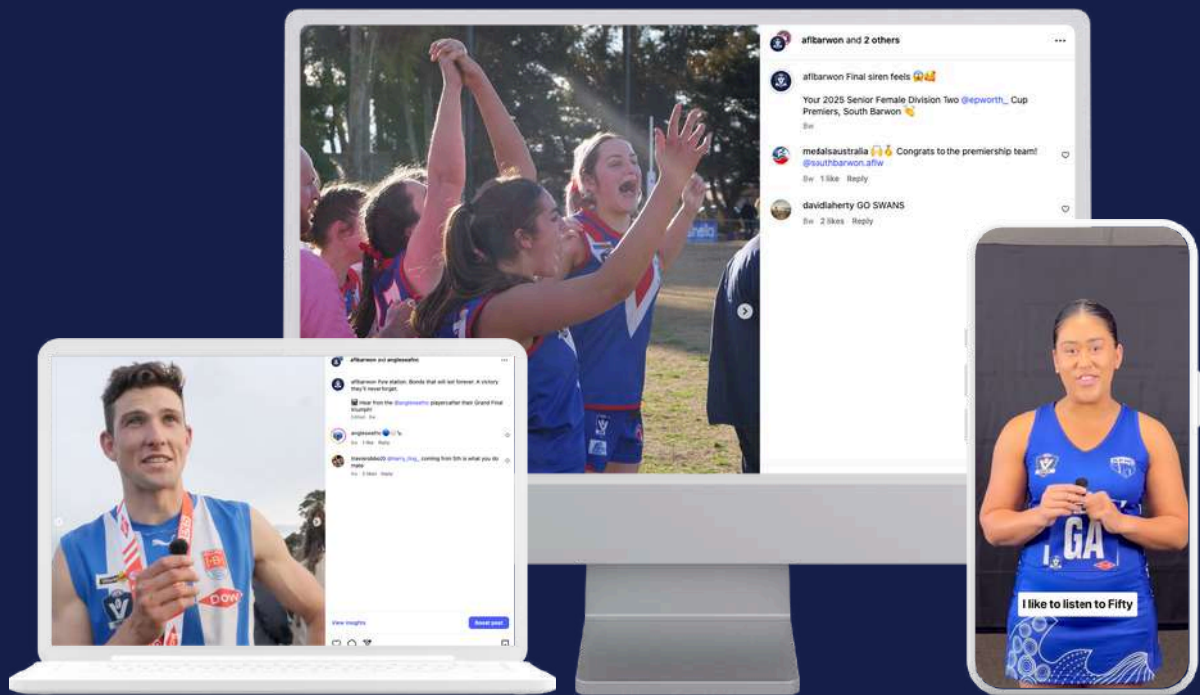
aflbarwon and 2 others

aflbarwon Final siren feels 😱🥰

Your 2025 Senior Female Division Two @epworth_ Cup Premiers, South Barwon 👏

8w

medalsaustralia 🙌🥇 Congrats to the premiership team! @southbarwon.aflw

8w 1 like Reply

davidlaherty GO SWANS

8w 2 likes Reply

afl.barwon and angleseafnc

afl.barwon Fire station. Bonds that will last forever. A victory they'll never forget.

Hear from the @angleseafnc players after their Grand Final triumph!

angleseafnc 🔵⚪

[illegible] coming from 5th is what you do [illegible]

View insights

Boost post

GA

I like to listen to Fifty